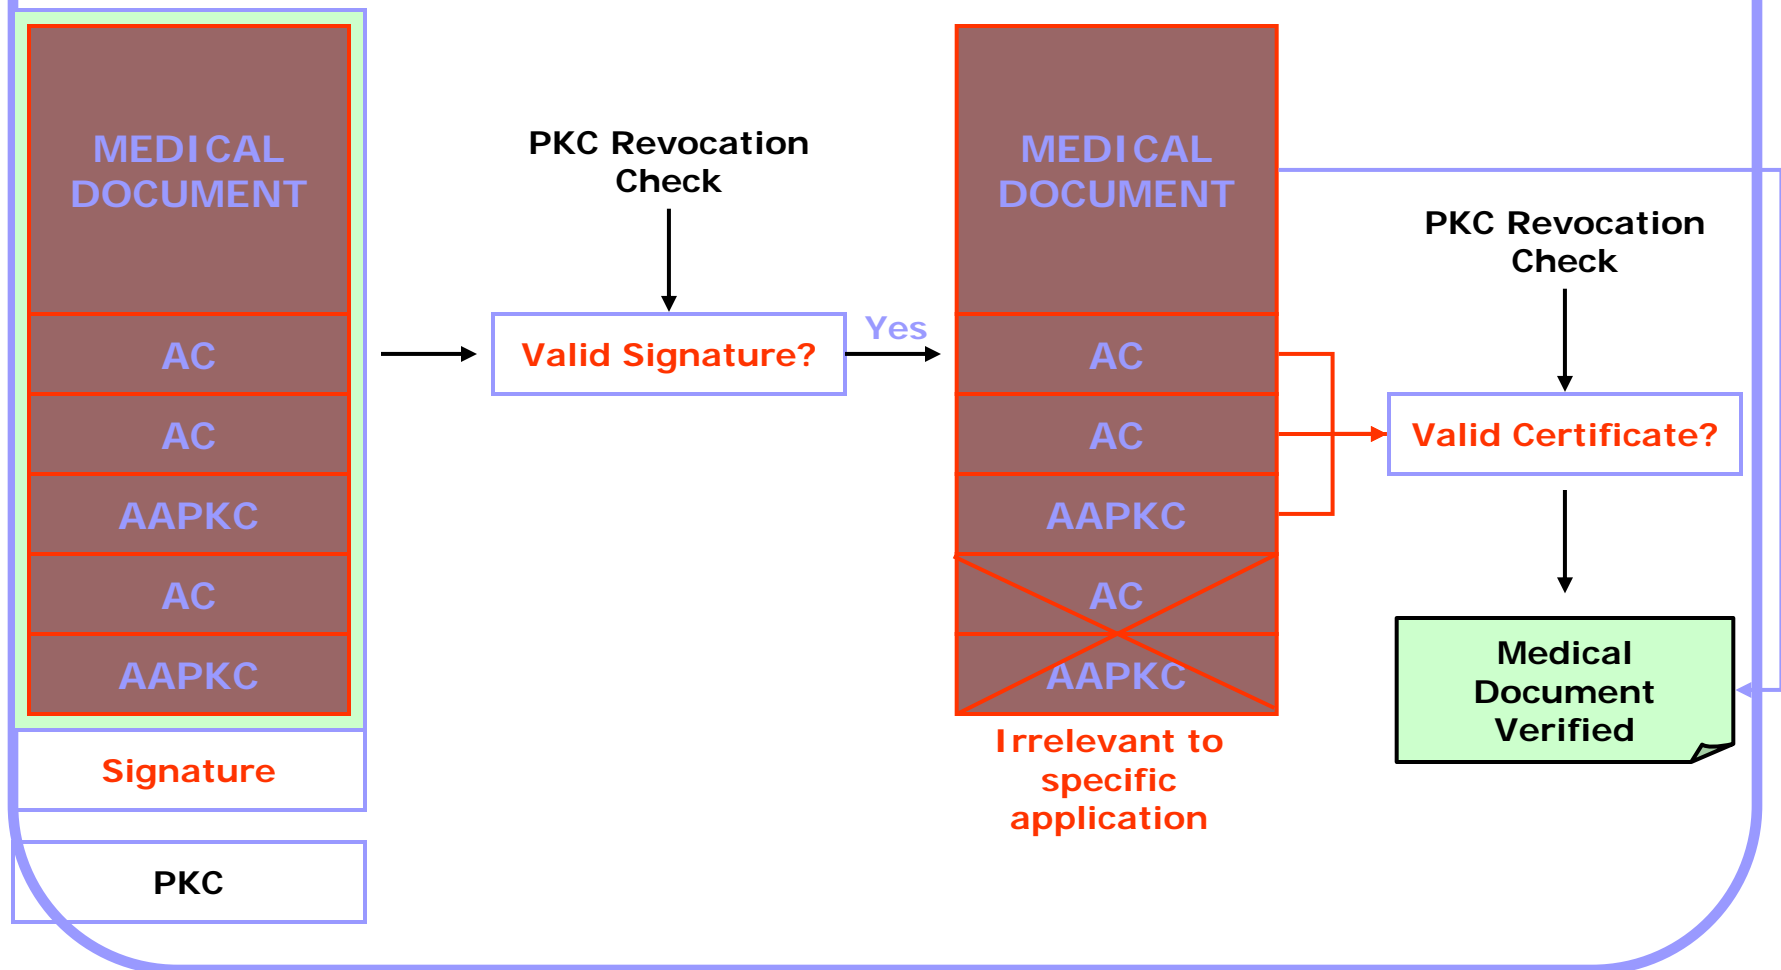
MEDICAL DOCUMENT

AC

AC

AAPKC

AC

AAPKC

Signature

PKC

PKC Revocation Check

Valid Signature?

Yes

MEDICAL DOCUMENT

AC

AC

AAPKC

AC

AAPKC

Irrelevant to specific application

PKC Revocation Check

Valid Certificate?

Medical Document Verified